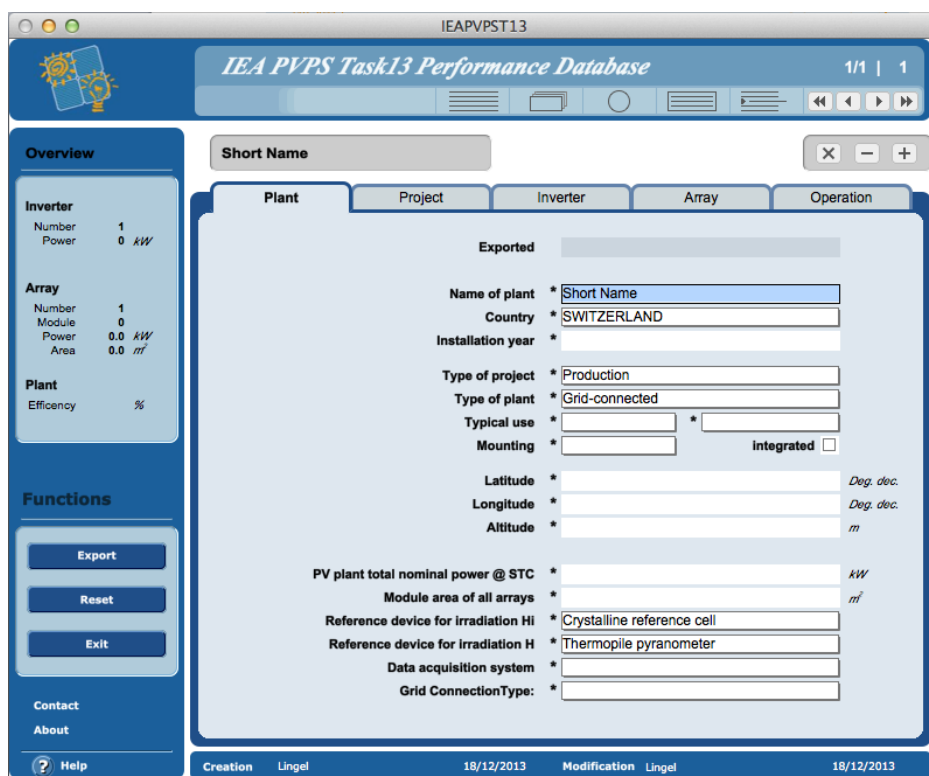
IEAPVPST13

IEA PVPS Task13 Performance Database

1/1 | 1

Overview

Inverter
Number 1
Power 0 kW

Array
Number 1
Module 0
Power 0.0 kW
Area 0.0 m²

Plant
Efficency %

Functions

Export

Reset

Exit

Contact

About

? Help

Short Name

Plant | Project | Inverter | Array | Operation

Exported

Name of plant * Short Name

Country * SWITZERLAND

Installation year *

Type of project * Production

Type of plant * Grid-connected

Typical use * *

Mounting * integrated

Latitude * Deg. dec.

Longitude * Deg. dec.

Altitude * m

PV plant total nominal power @ STC * kW

Module area of all arrays * m²

Reference device for irradiation Hi * Crystalline reference cell

Reference device for irradiation H * Thermopile pyranometer

Data acquisition system *

Grid ConnectionType: *

Creation Lingel 18/12/2013 Modification Lingel 18/12/2013